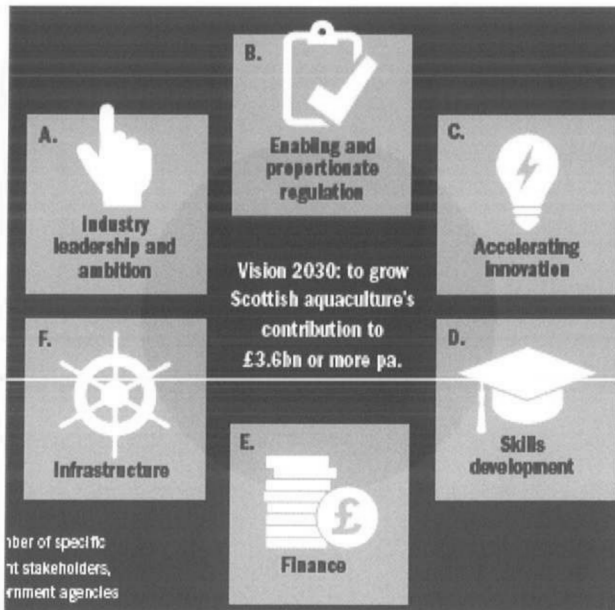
B.

Enabling and proportionate regulation

A.

Industry leadership and ambition

C.

Accelerating innovation

Vision 2030: to grow Scottish aquaculture's contribution to £3.6bn or more pa.

F.

D.

Infrastructure

Skills development

E.

Finance

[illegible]nber of specific
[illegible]nt stakeholders,
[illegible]rnment agencies